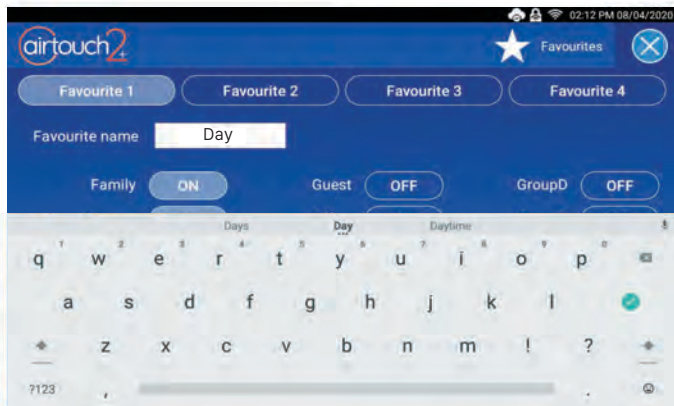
02:12 PM 08/04/2020

airtouch2+

Favourites

Favourite 1
Favourite 2
Favourite 3
Favourite 4

Favourite name Day

Family ON
Guest OFF
GroupD OFF

Days Day Daytime

q w e r t y u i o p
a s d f g h j k l
z x c v b n m ! ?
?123 , .
1 2 3 4 5 6 7 8 9 0